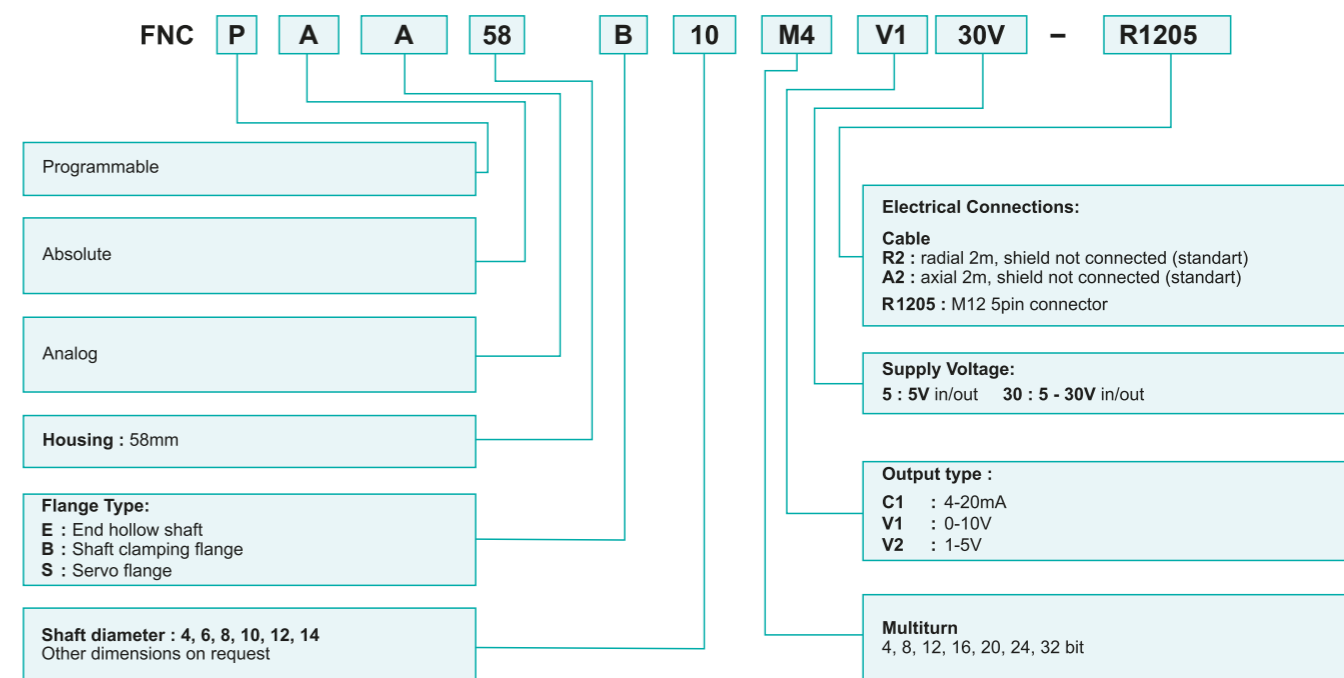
FNC P A A 58 B 10 M4 V1 30V – R1205

Programmable

Absolute

Analog

**Housing :** 58mm

**Flange Type:**
**E :** End hollow shaft
**B :** Shaft clamping flange
**S :** Servo flange

**Shaft diameter : 4, 6, 8, 10, 12, 14**
Other dimensions on request

**Electrical Connections:**

**Cable**
**R2 :** radial 2m, shield not connected (standart)
**A2 :** axial 2m, shield not connected (standart)
**R1205 :** M12 5pin connector

**Supply Voltage:**
**5 : 5V** in/out **30 : 5 - 30V** in/out

**Output type :**
**C1** : 4-20mA
**V1** : 0-10V
**V2** : 1-5V

**Multiturn**
4, 8, 12, 16, 20, 24, 32 bit